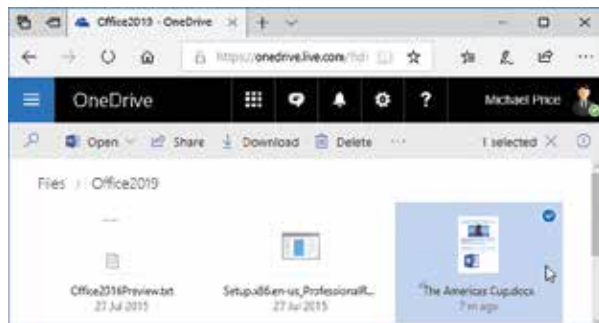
Office2019 - OneDrive

https://onedrive.live.com/?id=

OneDrive

Michael Price

Open Share Download Delete ···

1 selected

Files > Office2019

Office2016Preview.txt
27 Jul 2015

Setup.x86.en-us_ProfessionalR...
27 Jul 2015

The Americas Cup.docx
7 m ago